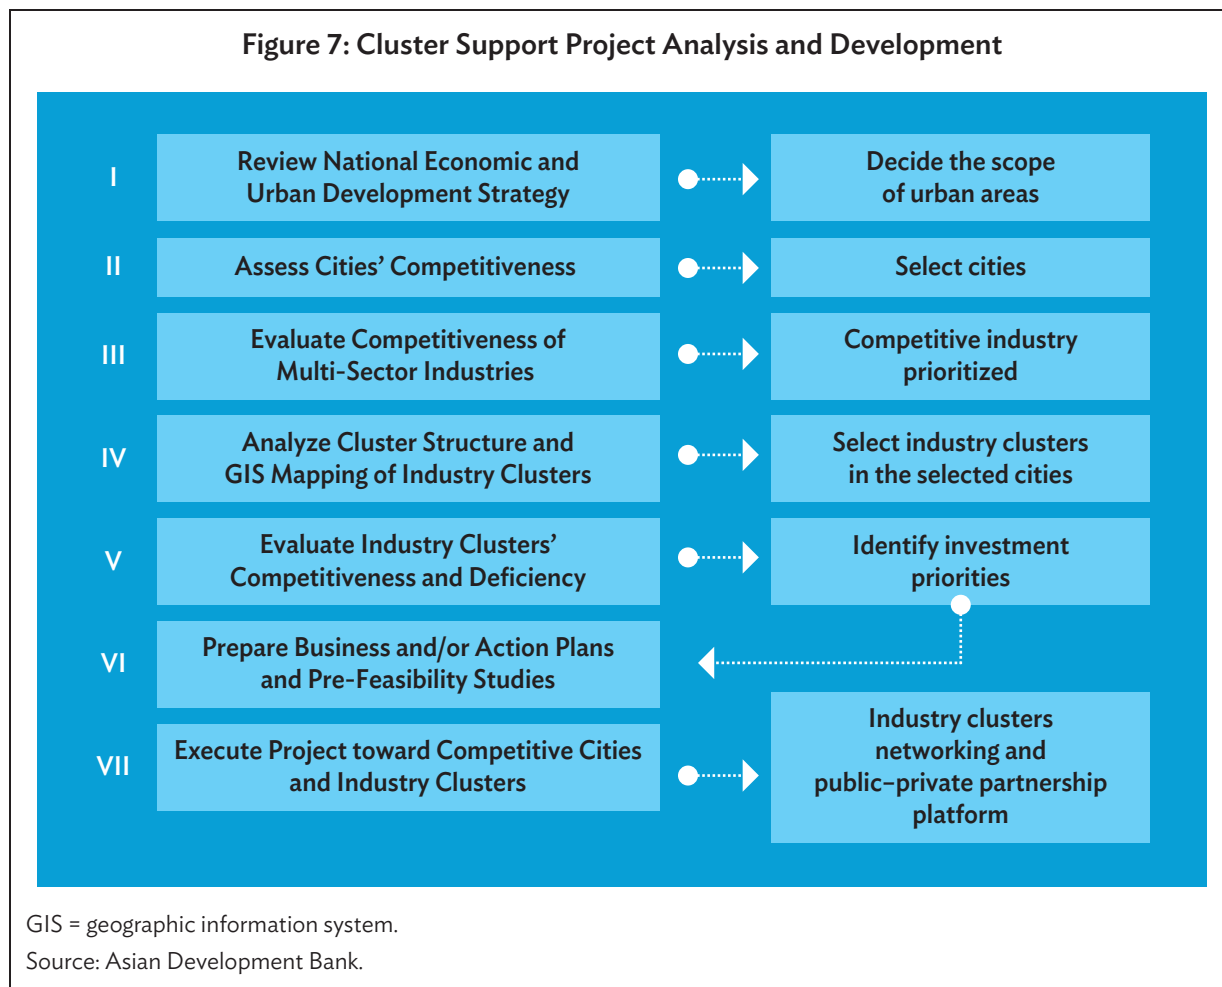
Figure 7: Cluster Support Project Analysis and Development

I
Review National Economic and Urban Development Strategy
Decide the scope of urban areas

II
Assess Cities' Competitiveness
Select cities

III
Evaluate Competitiveness of Multi-Sector Industries
Competitive industry prioritized

IV
Analyze Cluster Structure and GIS Mapping of Industry Clusters
Select industry clusters in the selected cities

V
Evaluate Industry Clusters' Competitiveness and Deficiency
Identify investment priorities

VI
Prepare Business and/or Action Plans and Pre-Feasibility Studies

VII
Execute Project toward Competitive Cities and Industry Clusters
Industry clusters networking and public–private partnership platform

GIS = geographic information system.
Source: Asian Development Bank.